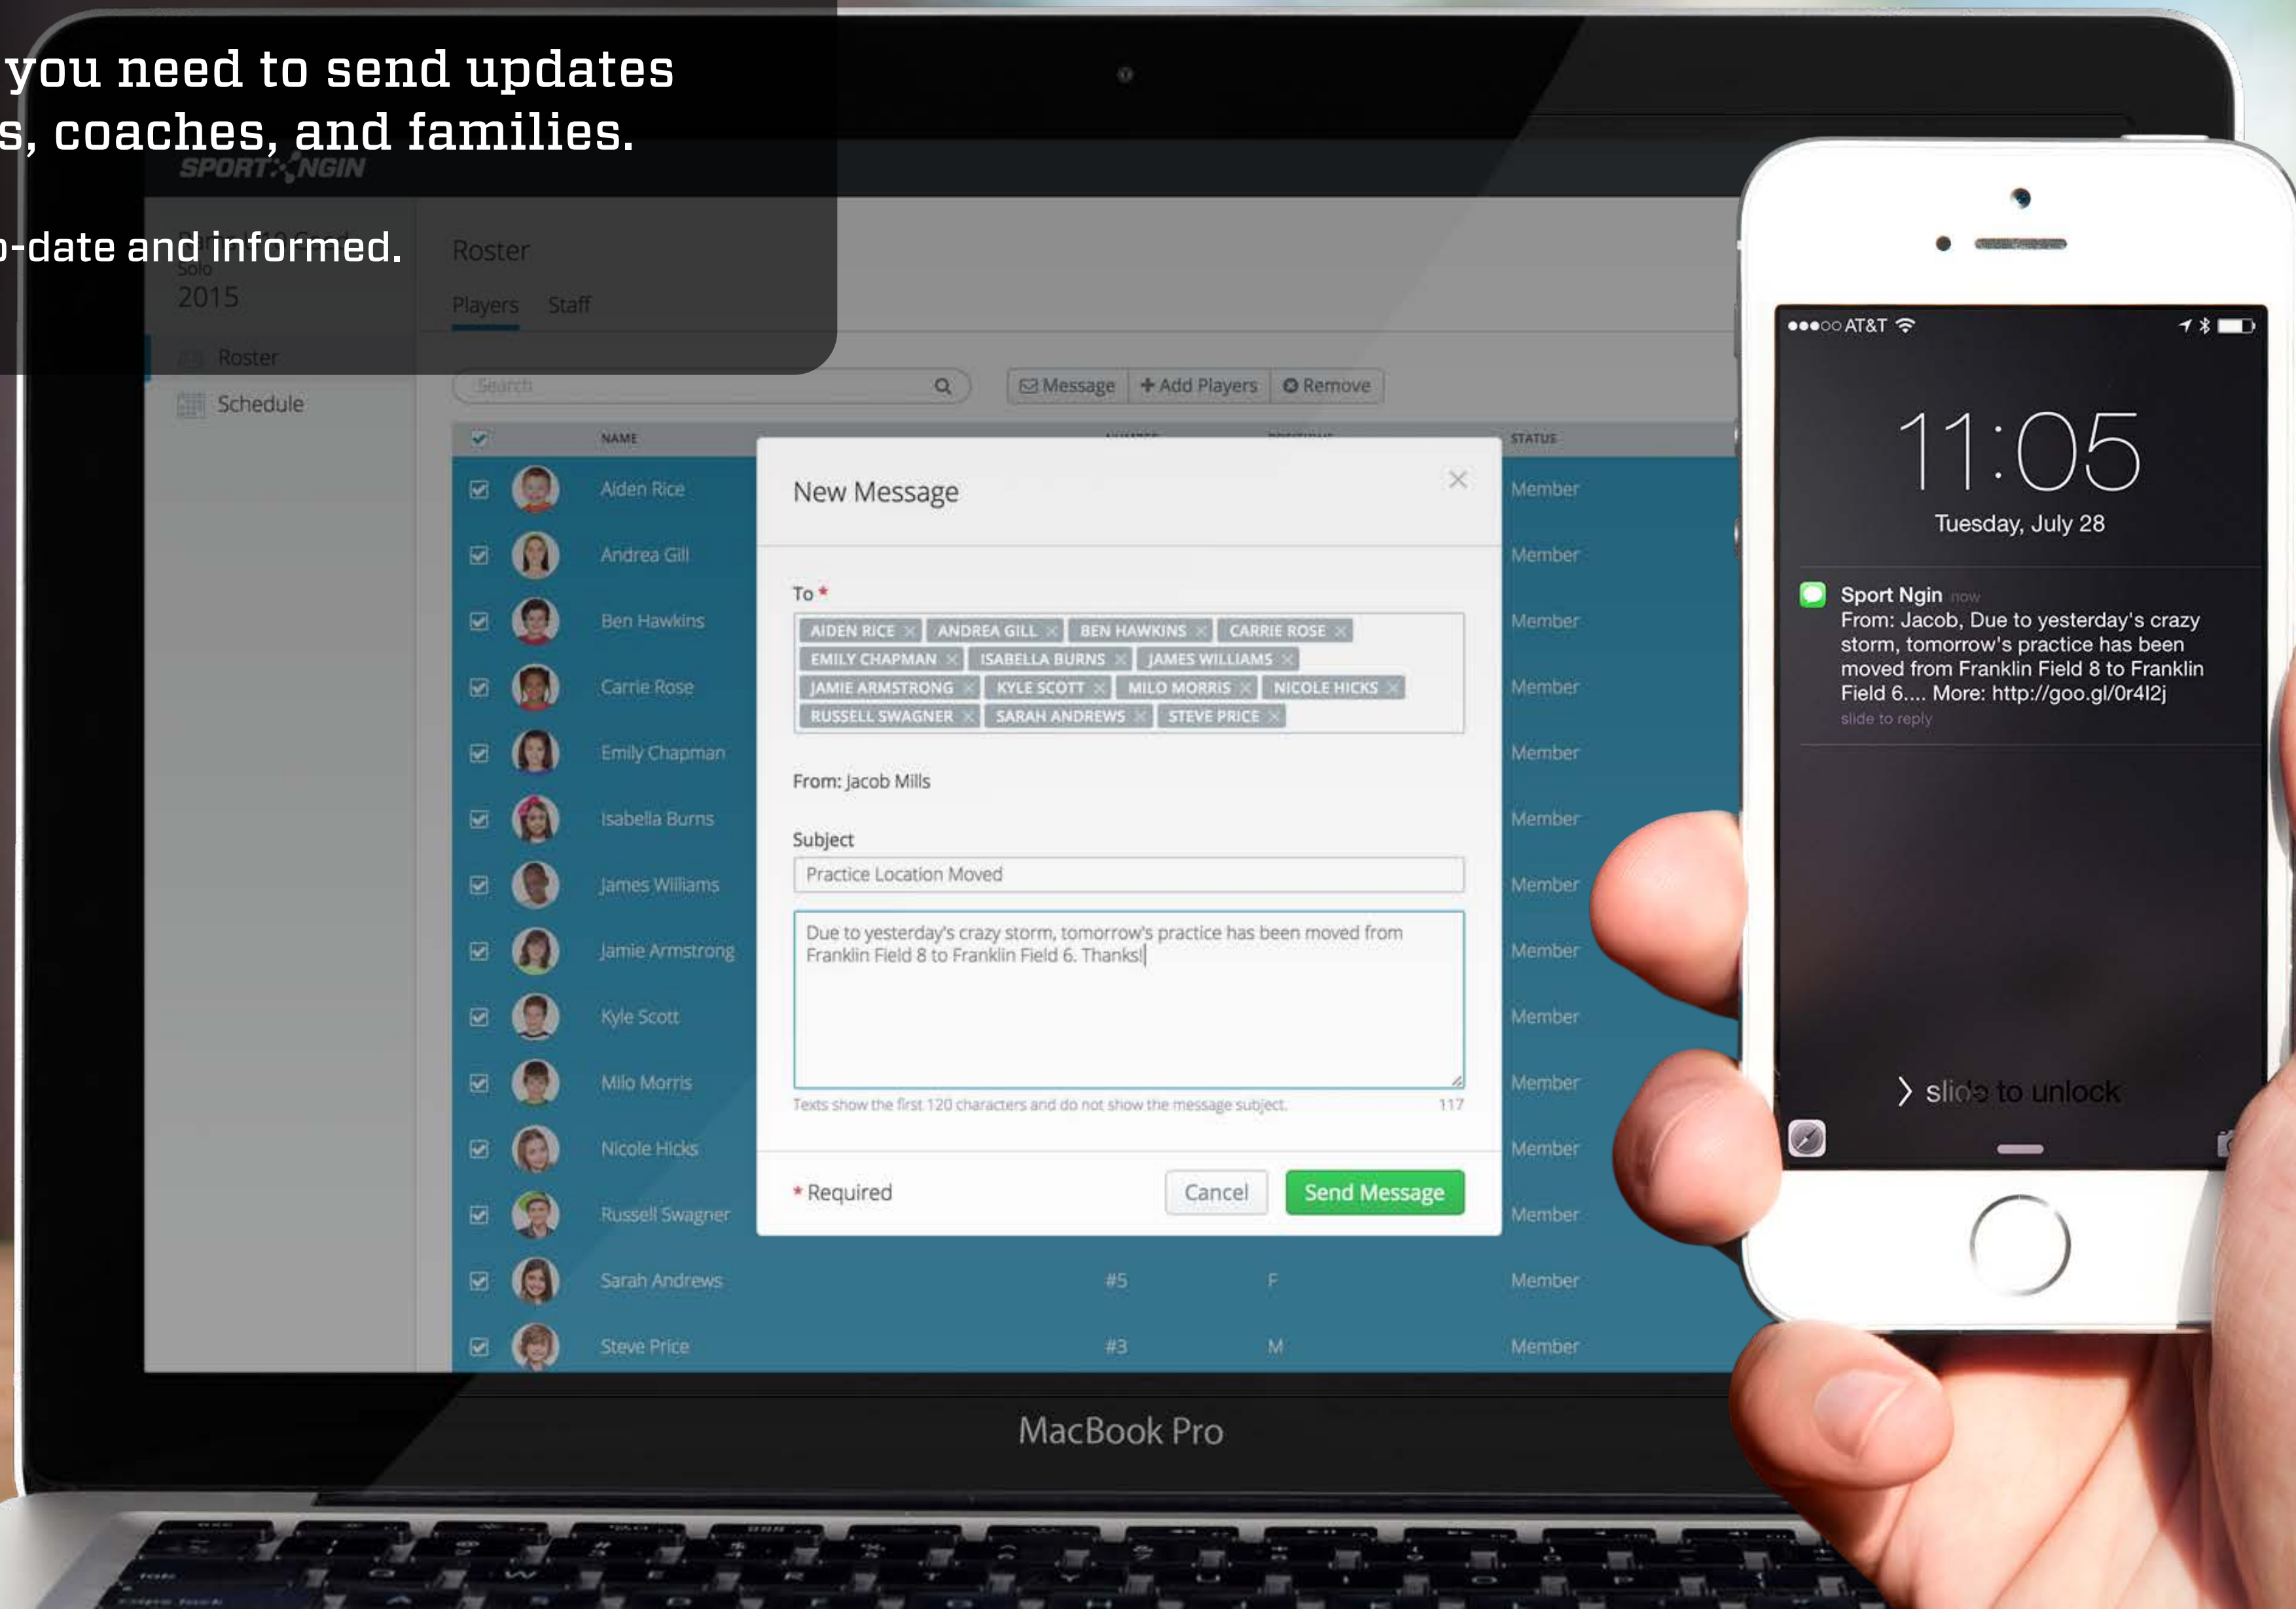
you need to send updates
s, coaches, and families.

-date and informed.

SPORT NGIN

2015

Roster
Schedule

Roster
Players Staff

Search

Message + Add Players Remove

NAME STATUS

Alden Rice Member
Andrea Gill Member
Ben Hawkins Member
Carrie Rose Member
Emily Chapman Member
Isabella Burns Member
James Williams Member
Jamie Armstrong Member
Kyle Scott Member
Milo Morris Member
Nicole Hicks Member
Russell Swagner Member
Sarah Andrews #5 F Member
Steve Price #3 M Member

New Message

To *
AIDEN RICE ANDREA GILL BEN HAWKINS CARRIE ROSE EMILY CHAPMAN ISABELLA BURNS JAMES WILLIAMS JAMIE ARMSTRONG KYLE SCOTT MILO MORRIS NICOLE HICKS RUSSELL SWAGNER SARAH ANDREWS STEVE PRICE

From: Jacob Mills

Subject
Practice Location Moved

Due to yesterday's crazy storm, tomorrow's practice has been moved from Franklin Field 8 to Franklin Field 6. Thanks!

Texts show the first 120 characters and do not show the message subject. 117

* Required Cancel Send Message

MacBook Pro

●●●○○ AT&T

11:05
Tuesday, July 28

Sport Ngin now
From: Jacob, Due to yesterday's crazy storm, tomorrow's practice has been moved from Franklin Field 8 to Franklin Field 6.... More: http://goo.gl/0r4I2j
slide to reply

slide to unlock